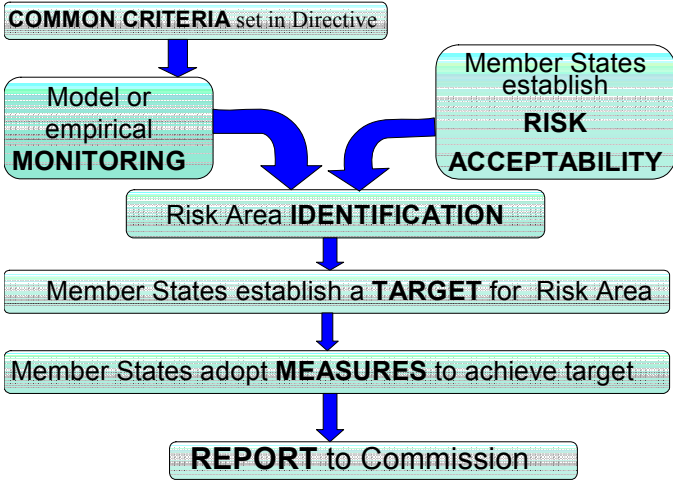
COMMON CRITERIA set in Directive

Model or empirical MONITORING

Member States establish RISK ACCEPTABILITY

Risk Area IDENTIFICATION

Member States establish a TARGET for Risk Area

Member States adopt MEASURES to achieve target

REPORT to Commission